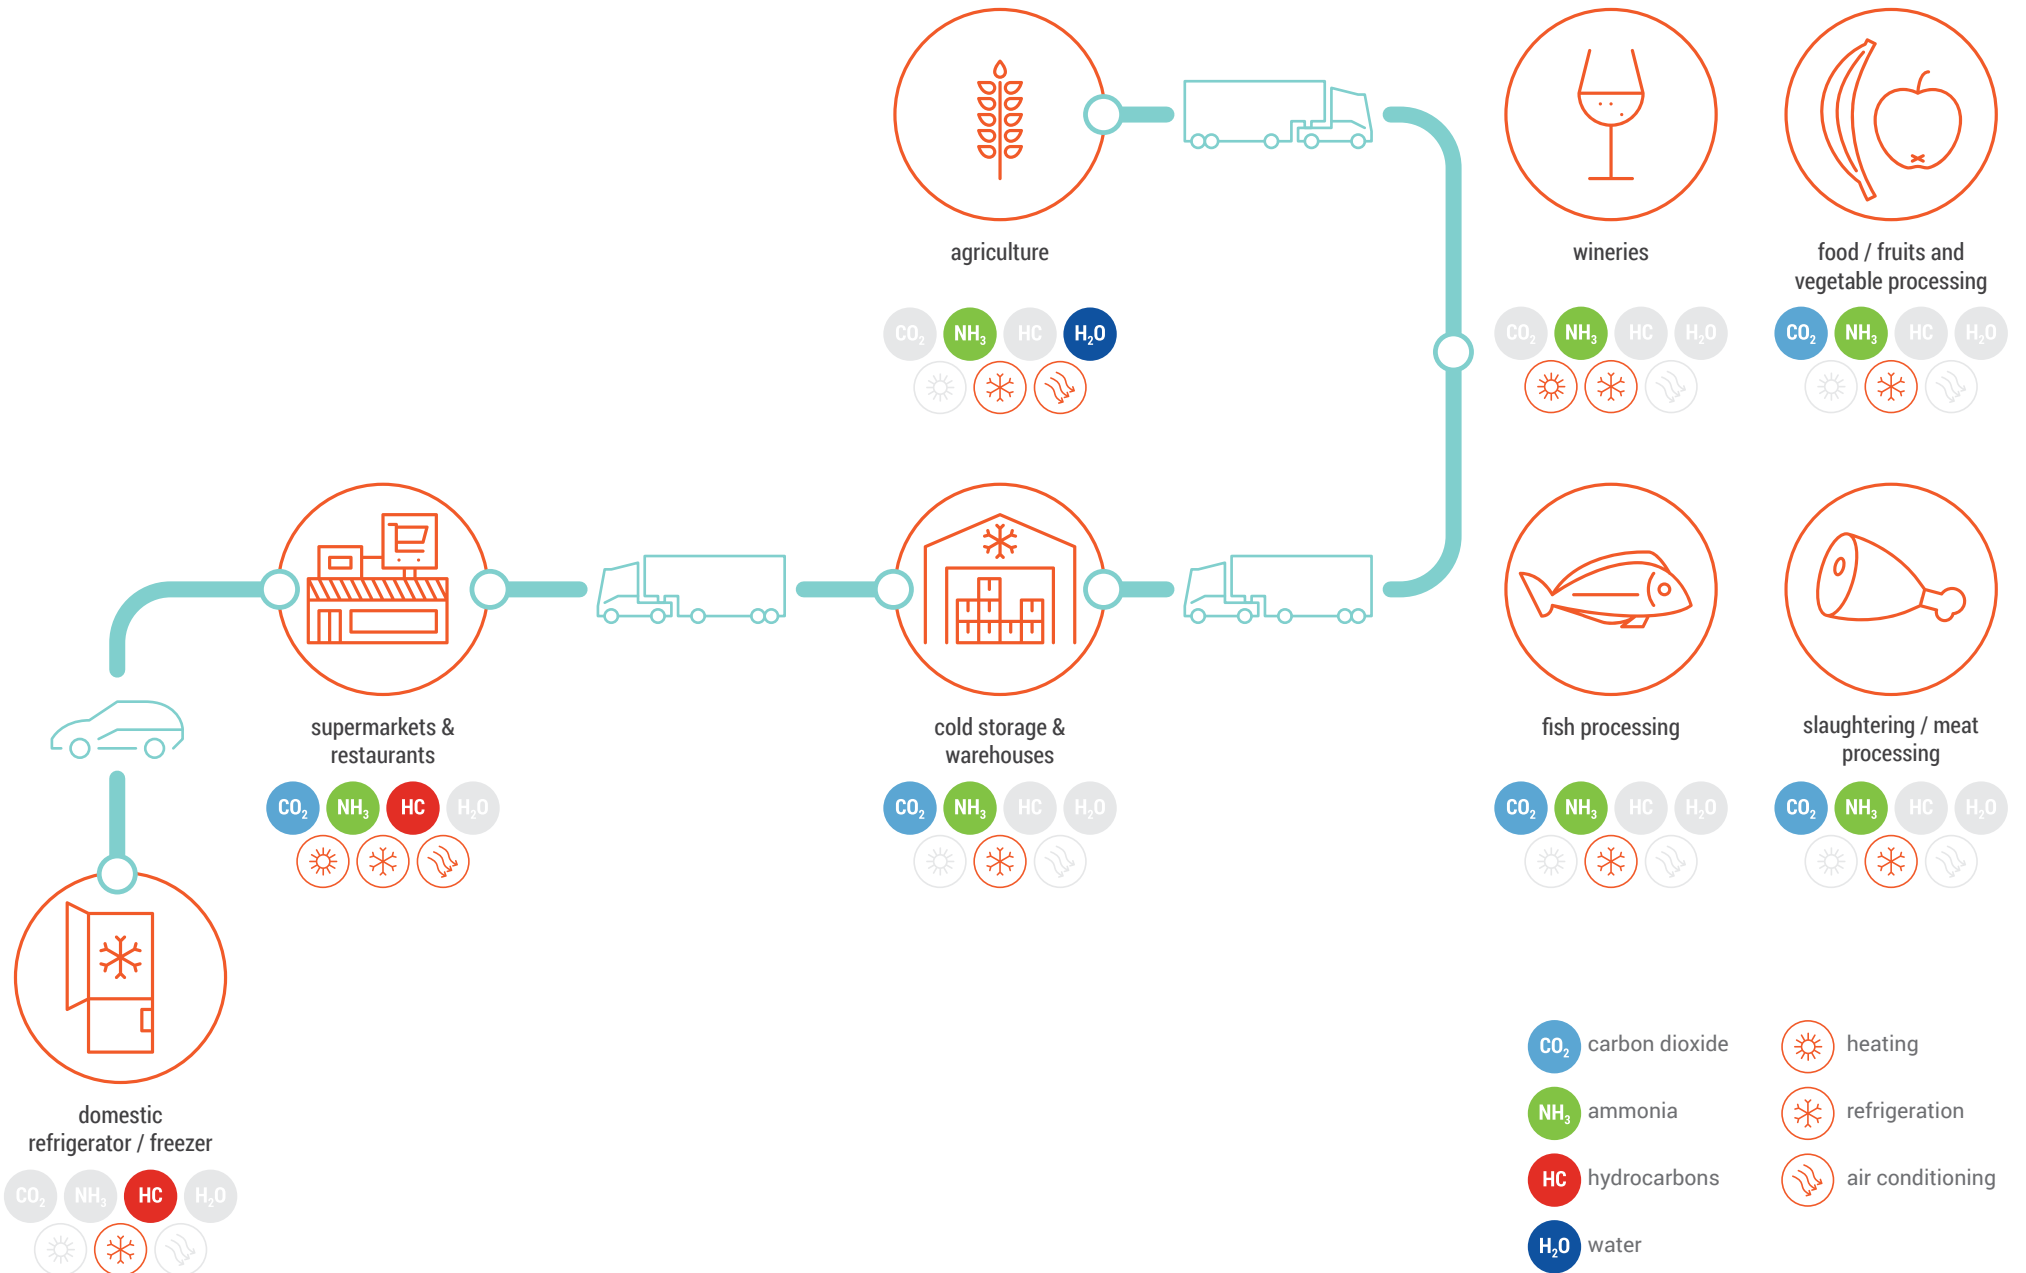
agriculture

$CO_2$ $NH_3$ HC $H_2O$

wineries

$CO_2$ $NH_3$ HC $H_2O$

food / fruits and vegetable processing

$CO_2$ $NH_3$ HC $H_2O$

supermarkets & restaurants

$CO_2$ $NH_3$ HC $H_2O$

cold storage & warehouses

$CO_2$ $NH_3$ HC $H_2O$

fish processing

$CO_2$ $NH_3$ HC $H_2O$

slaughtering / meat processing

$CO_2$ $NH_3$ HC $H_2O$

domestic refrigerator / freezer

$CO_2$ $NH_3$ HC $H_2O$

$CO_2$ carbon dioxide
$NH_3$ ammonia
HC hydrocarbons
$H_2O$ water

heating
refrigeration
air conditioning